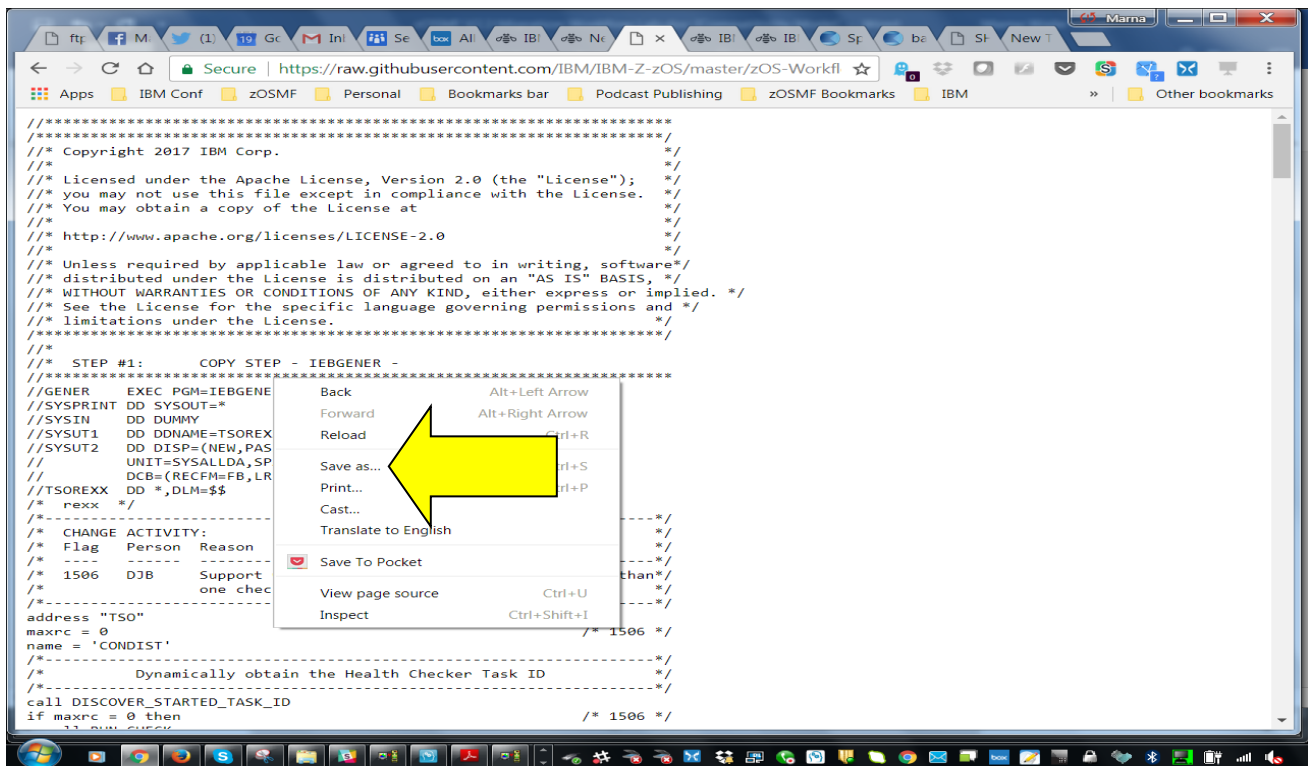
Marna

ftp | M | (1) | 19 Gc | Inl | Se | All | IBI | Nc | × | IBI | IB | Sp | ba | Sh | New T

Secure | https://raw.githubusercontent.com/IBM/IBM-Z-zOS/master/zOS-Workfl

Apps | IBM Conf | zOSMF | Personal | Bookmarks bar | Podcast Publishing | zOSMF Bookmarks | IBM | » | Other bookmarks

//*******************************************************************
/********************************************************************/
//* Copyright 2017 IBM Corp. */
//* */
//* Licensed under the Apache License, Version 2.0 (the "License"); */
//* you may not use this file except in compliance with the License. */
//* You may obtain a copy of the License at */
//* */
//* http://www.apache.org/licenses/LICENSE-2.0 */
//* */
//* Unless required by applicable law or agreed to in writing, software*/
//* distributed under the License is distributed on an "AS IS" BASIS, */
//* WITHOUT WARRANTIES OR CONDITIONS OF ANY KIND, either express or implied. */
//* See the License for the specific language governing permissions and */
//* limitations under the License. */
/********************************************************************/
//*
//* STEP #1: COPY STEP - IEBGENER -
//*******************************************************************
//GENER EXEC PGM=IEBGENE
//SYSPRINT DD SYSOUT=*
//SYSIN DD DUMMY
//SYSUT1 DD DDNAME=TSOREX
//SYSUT2 DD DISP=(NEW,PAS
// UNIT=SYSALLDA,SP
// DCB=(RECFM=FB,LR
//TSOREXX DD *,DLM=$$
/* rexx */
/*-------------------------------------------------------------------*/
/* CHANGE ACTIVITY: */
/* Flag Person Reason */
/* ---- ------ -------- -------------------------------------------*/
/* 1506 DJB Support than*/
/* one chec */
/*-------------------------------------------------------------------*/
address "TSO"
maxrc = 0 /* 1506 */
name = 'CONDIST'
/*-------------------------------------------------------------------*/
/* Dynamically obtain the Health Checker Task ID */
/*-------------------------------------------------------------------*/
call DISCOVER_STARTED_TASK_ID
if maxrc = 0 then /* 1506 */

Back Alt+Left Arrow
Forward Alt+Right Arrow
Reload Ctrl+R
Save as... Ctrl+S
Print... Ctrl+P
Cast...
Translate to English
Save To Pocket
View page source Ctrl+U
Inspect Ctrl+Shift+I